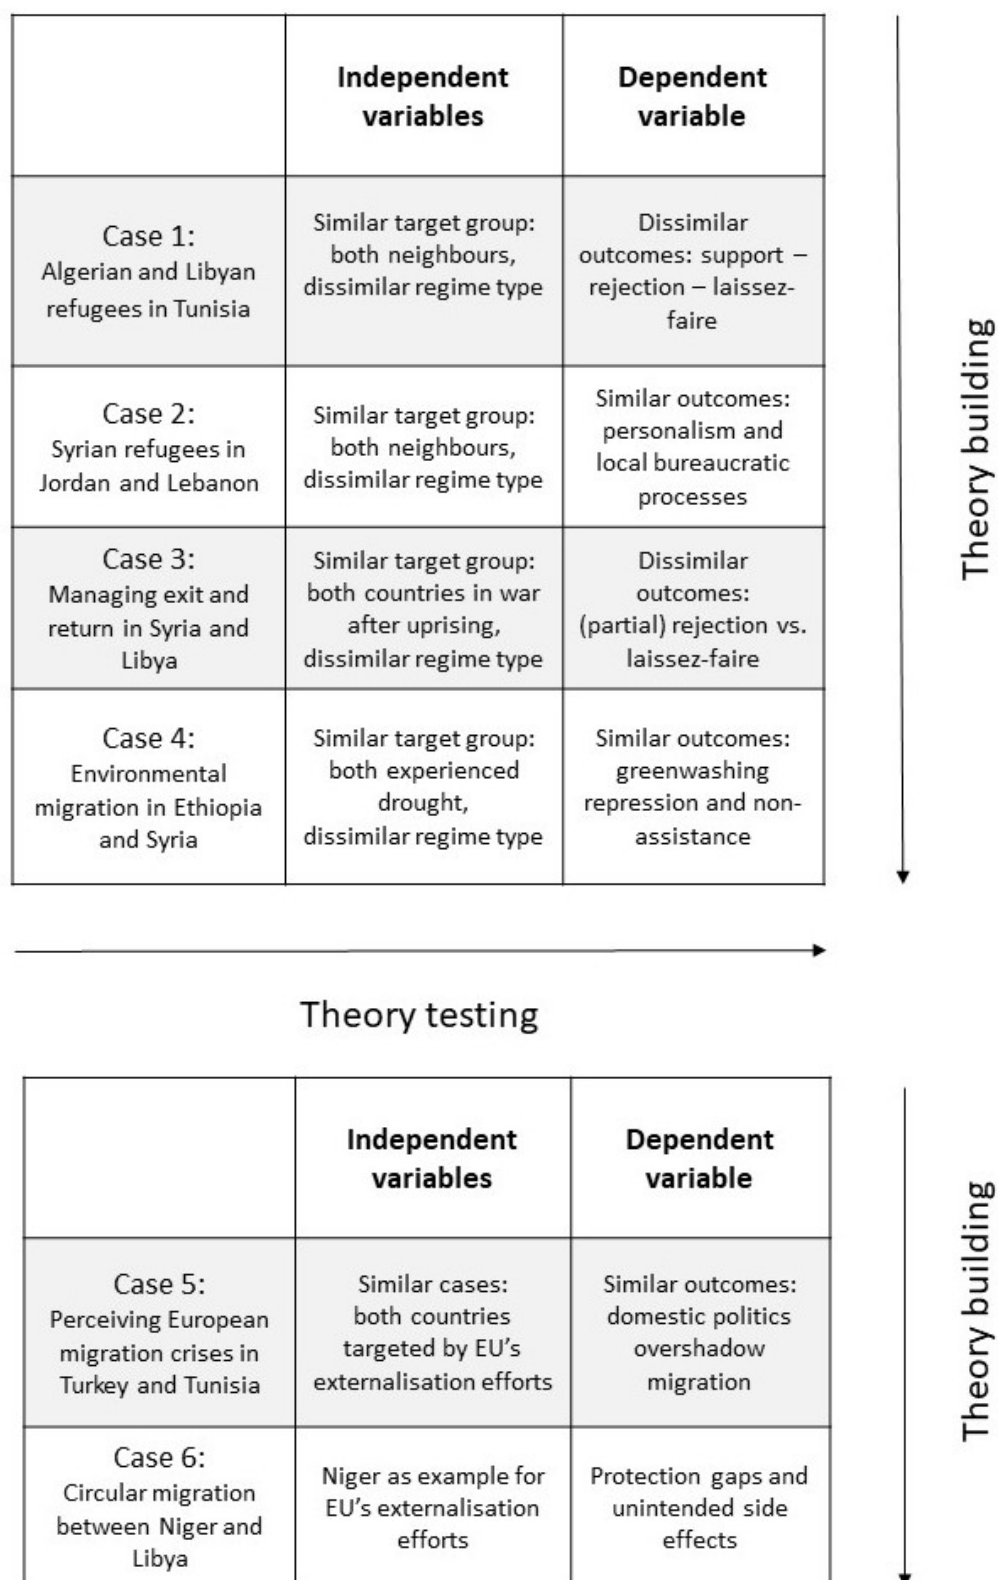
| | Independent variables | Dependent variable |
|---|---|---|
| Case 1: Algerian and Libyan refugees in Tunisia | Similar target group: both neighbours, dissimilar regime type | Dissimilar outcomes: support – rejection – laissez-faire |
| Case 2: Syrian refugees in Jordan and Lebanon | Similar target group: both neighbours, dissimilar regime type | Similar outcomes: personalism and local bureaucratic processes |
| Case 3: Managing exit and return in Syria and Libya | Similar target group: both countries in war after uprising, dissimilar regime type | Dissimilar outcomes: (partial) rejection vs. laissez-faire |
| Case 4: Environmental migration in Ethiopia and Syria | Similar target group: both experienced drought, dissimilar regime type | Similar outcomes: greenwashing repression and non-assistance |

Theory building

Theory testing

| | Independent variables | Dependent variable |
|---|---|---|
| Case 5: Perceiving European migration crises in Turkey and Tunisia | Similar cases: both countries targeted by EU's externalisation efforts | Similar outcomes: domestic politics overshadow migration |
| Case 6: Circular migration between Niger and Libya | Niger as example for EU's externalisation efforts | Protection gaps and unintended side effects |

Theory building